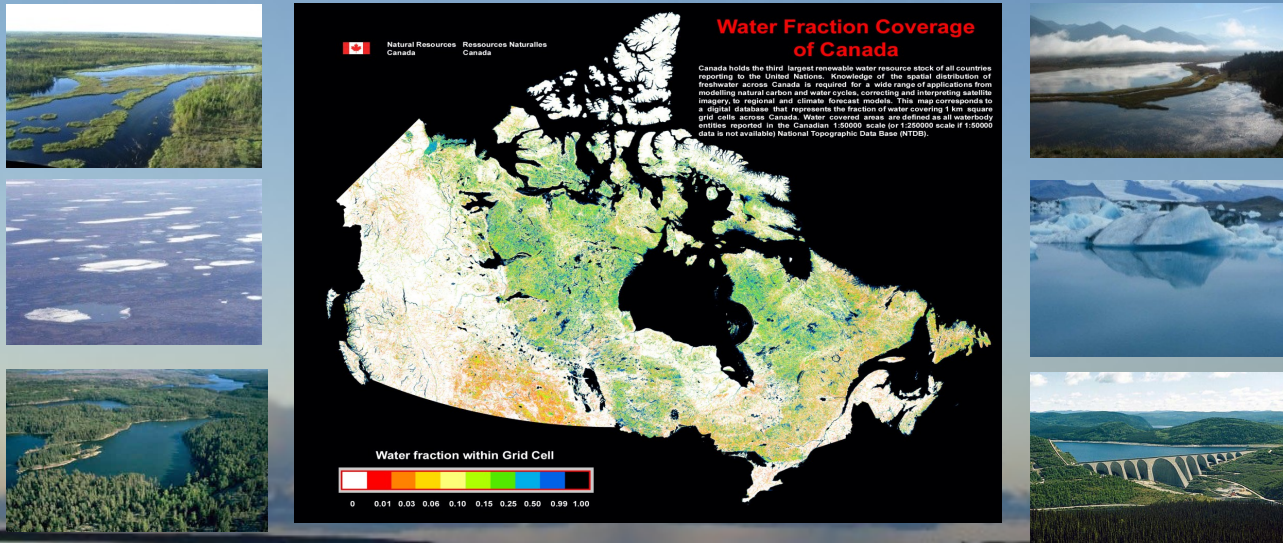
Natural Resources Canada
Ressources Naturelles Canada

Water Fraction Coverage of Canada

Canada holds the third largest renewable water resource stock of all countries reporting to the United Nations. Knowledge of the spatial distribution of freshwater across Canada is required for a wide range of applications from modelling natural carbon and water cycles, correcting and interpreting satellite imagery, to regional and climate forecast models. This map corresponds to a digital database that represents the fraction of water covering 1 km square grid cells across Canada. Water covered areas are defined as all waterbody entities reported in the Canadian 1:50000 scale (or 1:250000 scale if 1:50000 data is not available) National Topographic Data Base (NTDB).

Water fraction within Grid Cell

0 0.01 0.03 0.06 0.10 0.15 0.25 0.50 0.99 1.00